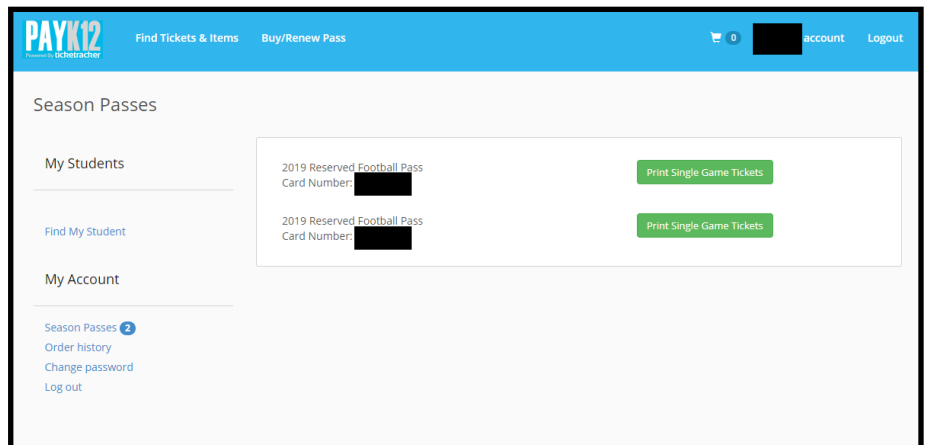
PAYK12
Powered by tickettracker

Find Tickets & Items Buy/Renew Pass

0 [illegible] account Logout

Season Passes

My Students

Find My Student

My Account

Season Passes 2
Order history
Change password
Log out

2019 Reserved Football Pass
Card Number: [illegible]

Print Single Game Tickets

2019 Reserved Football Pass
Card Number: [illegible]

Print Single Game Tickets